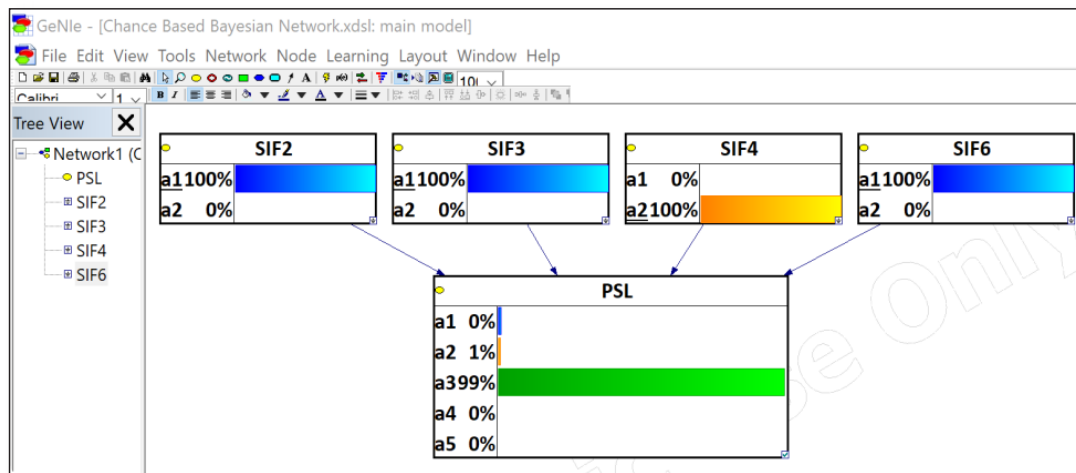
GeNIe - [Chance Based Bayesian Network.xdsl: main model]

File Edit View Tools Network Node Learning Layout Window Help

Calibri 1 10(

Tree View

Network1 (C
PSL
SIF2
SIF3
SIF4
SIF6

SIF2
a1 100%
a2 0%

SIF3
a1 100%
a2 0%

SIF4
a1 0%
a2 100%

SIF6
a1 100%
a2 0%

PSL
a1 0%
a2 1%
a3 99%
a4 0%
a5 0%

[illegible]se Only